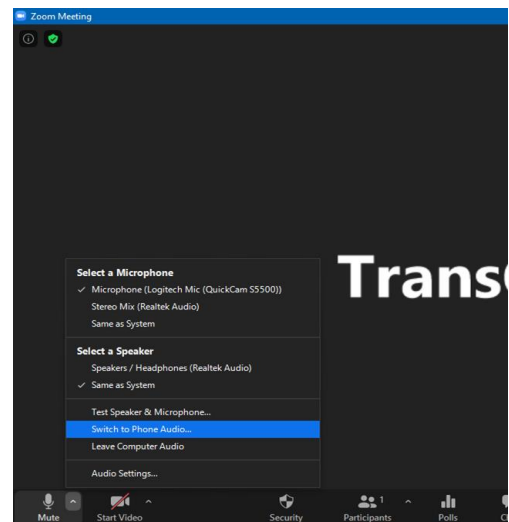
Zoom Meeting

Select a Microphone
✓ Microphone (Logitech Mic (QuickCam S5500))
Stereo Mix (Realtek Audio)
Same as System

Select a Speaker
Speakers / Headphones (Realtek Audio)
✓ Same as System

Test Speaker & Microphone...
Switch to Phone Audio...
Leave Computer Audio

Audio Settings...

Trans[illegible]

Mute
Start Video
Security
1
Participants
Polls
C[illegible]